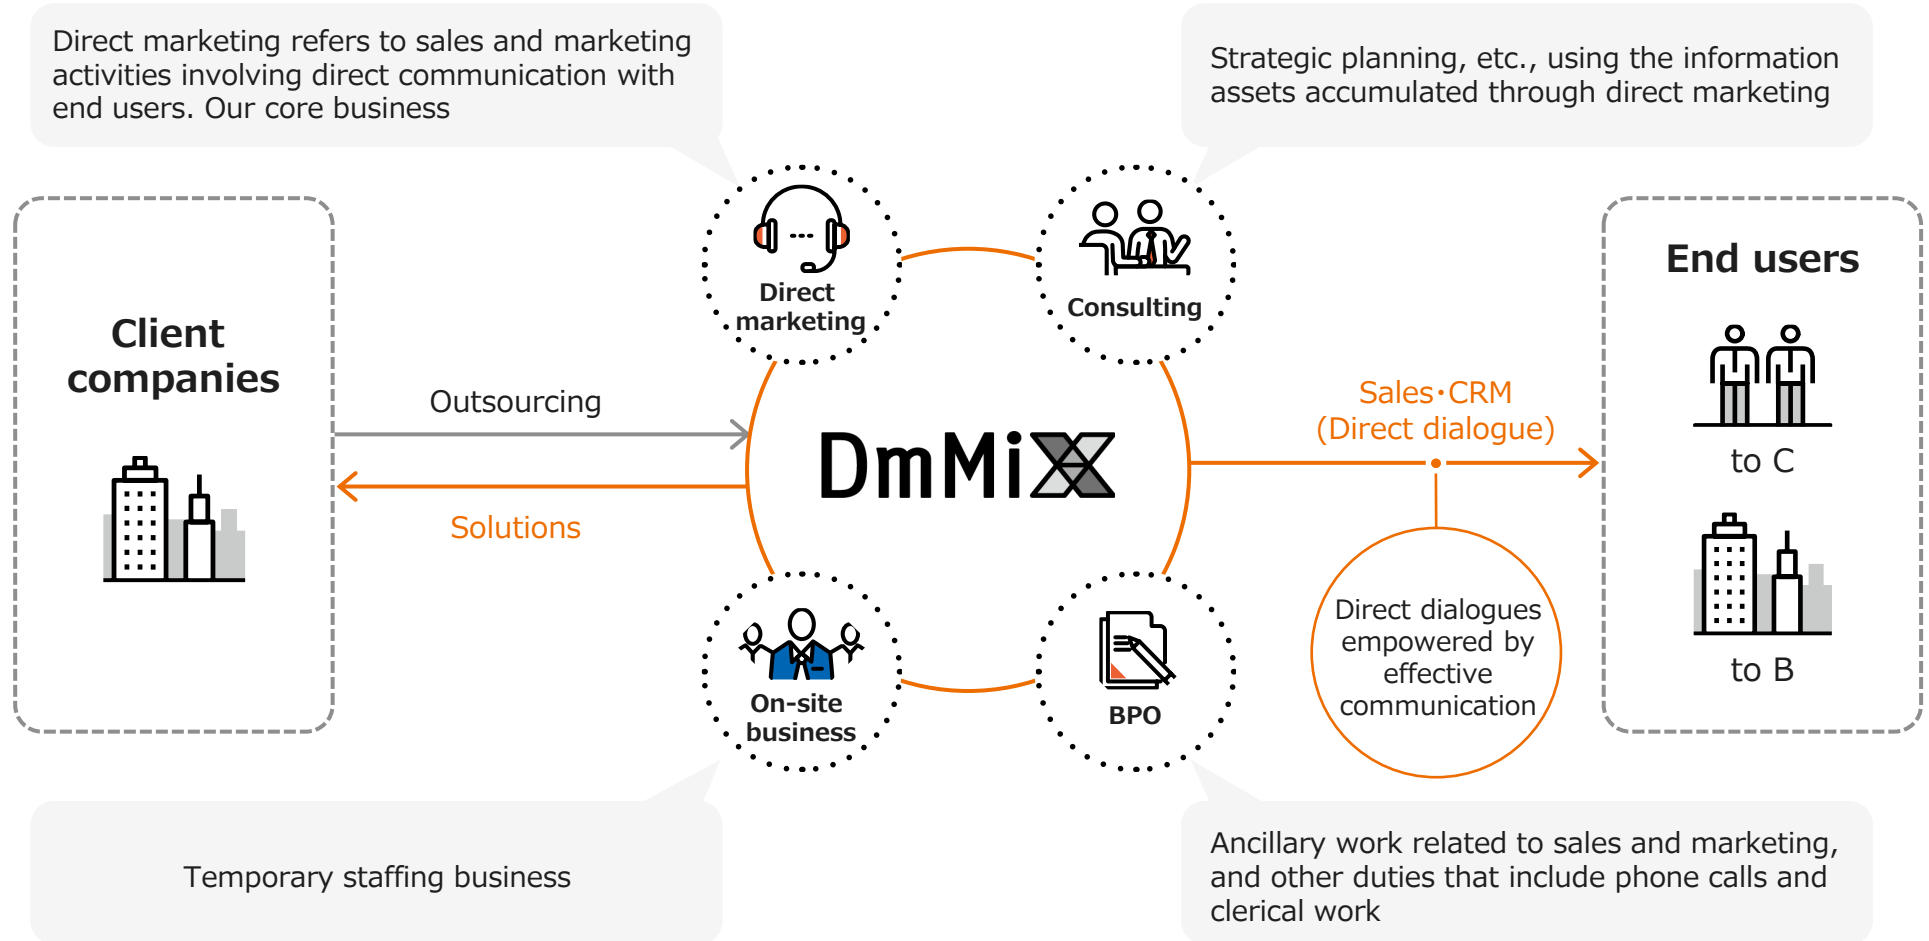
Direct marketing refers to sales and marketing activities involving direct communication with end users. Our core business

Strategic planning, etc., using the information assets accumulated through direct marketing

Client companies

Direct marketing

Consulting

End users

Outsourcing

Solutions

DmMiX

Sales・CRM
(Direct dialogue)

to C

to B

On-site business

BPO

Direct dialogues empowered by effective communication

Temporary staffing business

Ancillary work related to sales and marketing, and other duties that include phone calls and clerical work